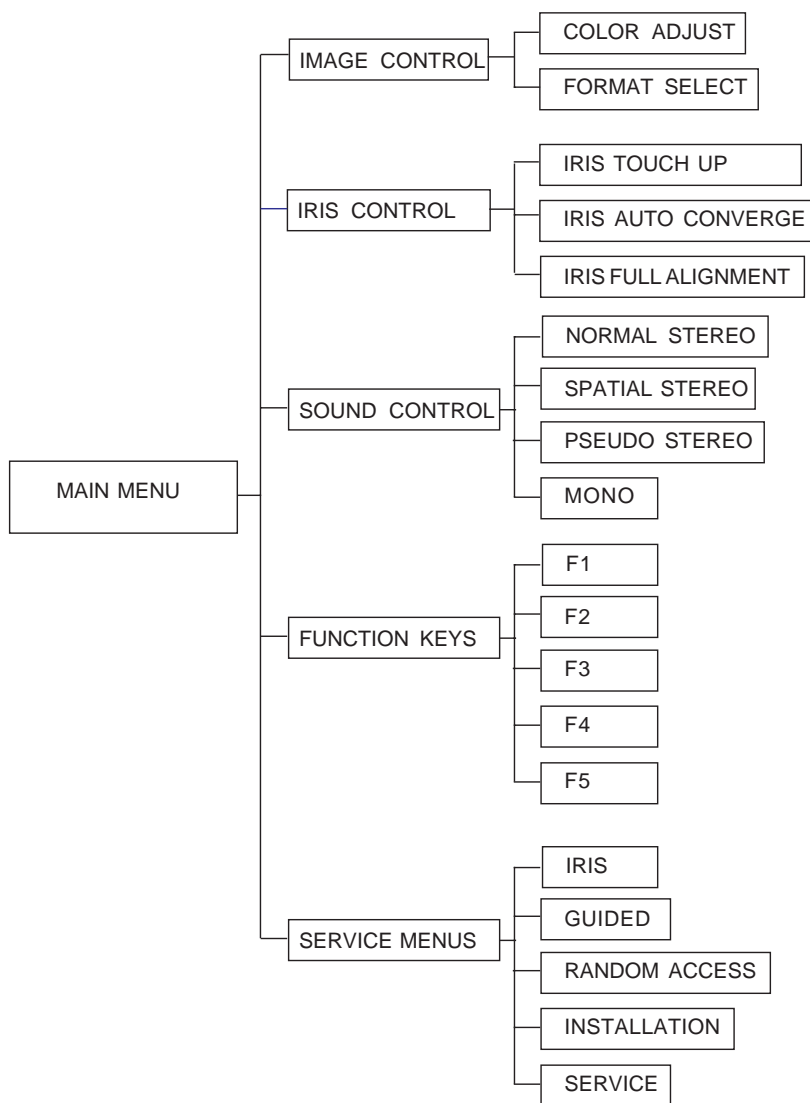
MAIN MENU

IMAGE CONTROL

COLOR ADJUST

FORMAT SELECT

IRIS CONTROL

IRIS TOUCH UP

IRIS AUTO CONVERGE

IRIS FULL ALIGNMENT

SOUND CONTROL

NORMAL STEREO

SPATIAL STEREO

PSEUDO STEREO

MONO

FUNCTION KEYS

F1

F2

F3

F4

F5

SERVICE MENUS

IRIS

GUIDED

RANDOM ACCESS

INSTALLATION

SERVICE